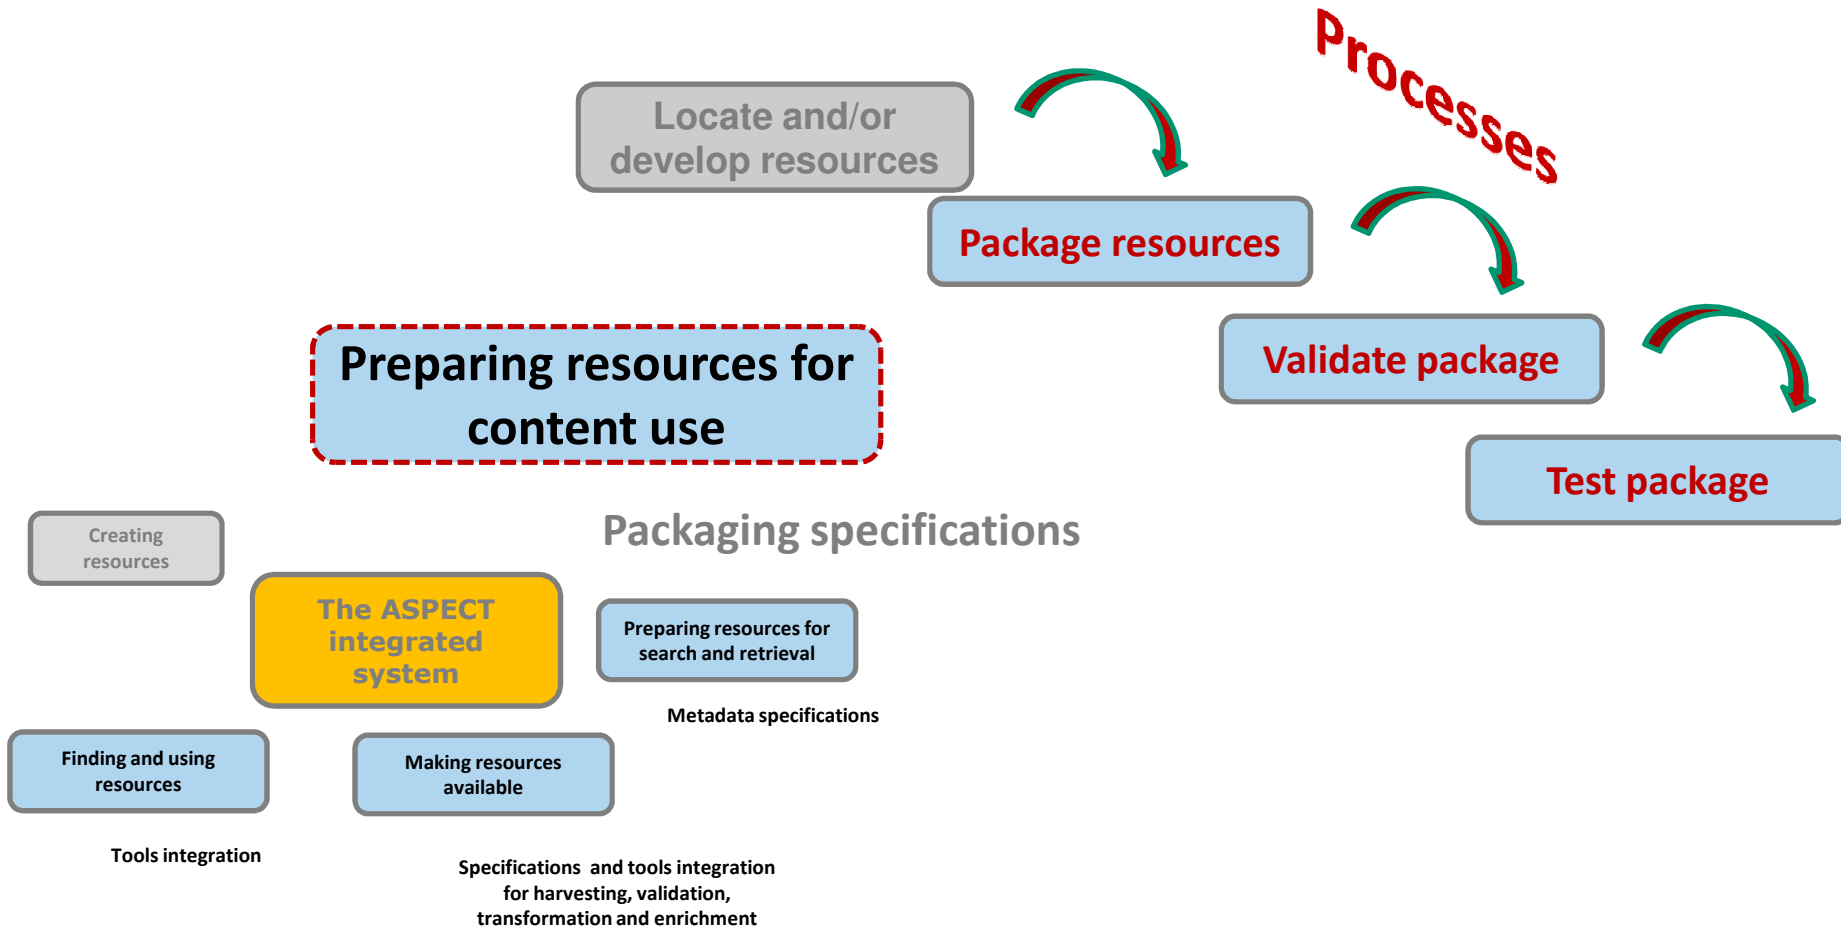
Processes

Locate and/or develop resources

Package resources

Validate package

Test package

Preparing resources for content use

Packaging specifications

Creating resources

The ASPECT integrated system

Preparing resources for search and retrieval

Metadata specifications

Finding and using resources

Making resources available

Tools integration

Specifications  and tools integration for harvesting, validation, transformation and enrichment